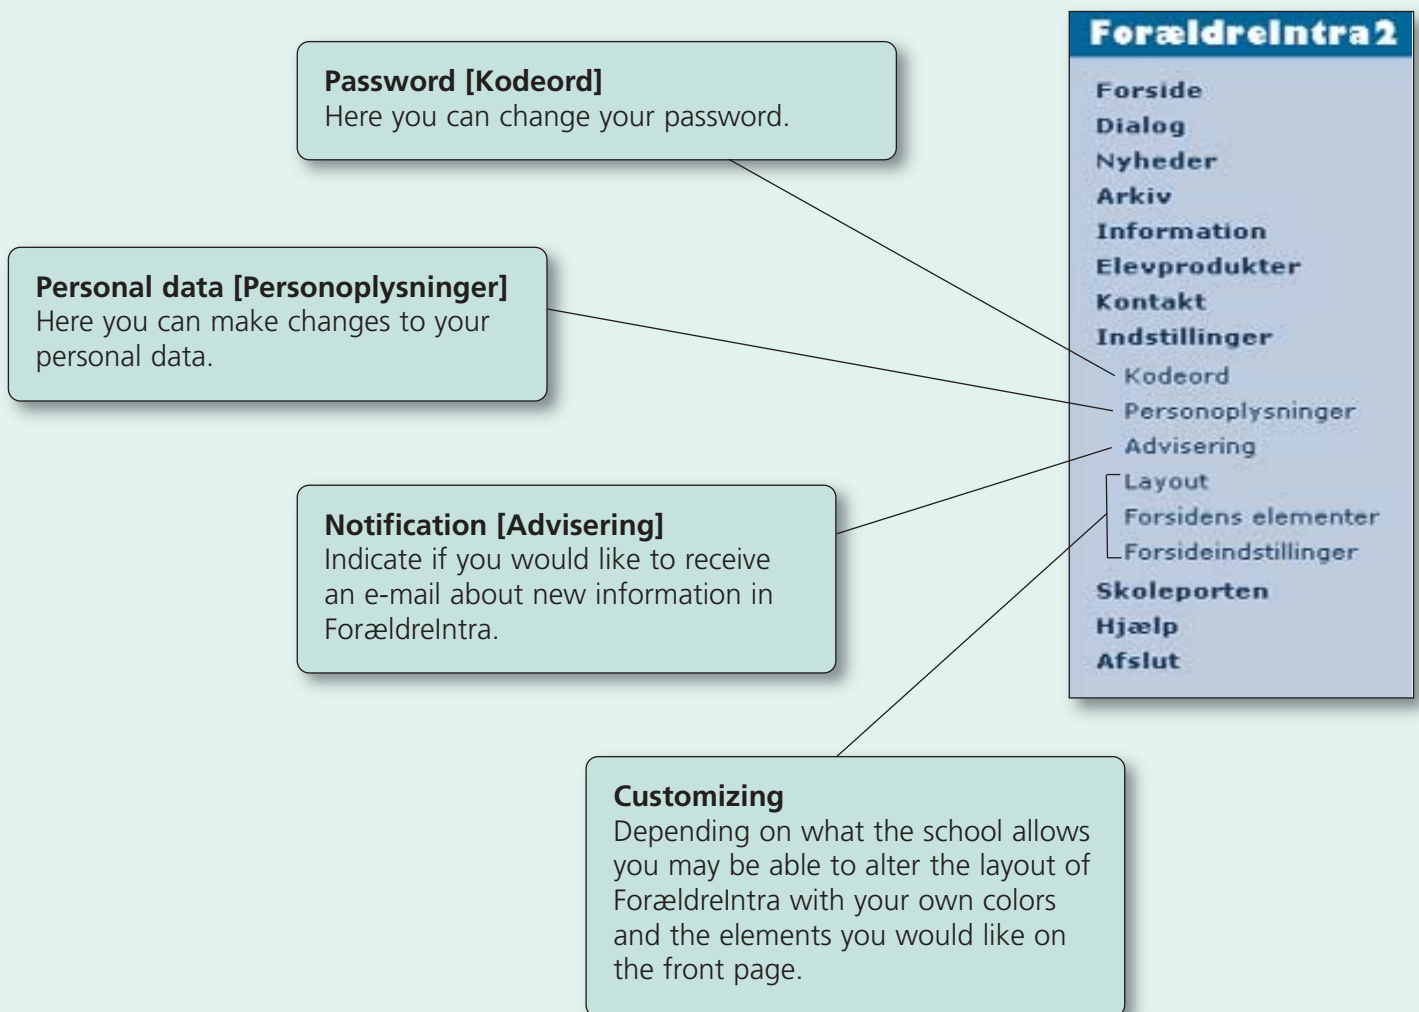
Password [Kodeord]
Here you can change your password.

Personal data [Personoplysninger]
Here you can make changes to your personal data.

Notification [Advisering]
Indicate if you would like to receive an e-mail about new information in ForældreIntra.

Customizing
Depending on what the school allows you may be able to alter the layout of ForældreIntra with your own colors and the elements you would like on the front page.

ForældreIntra2
Forside
Dialog
Nyheder
Arkiv
Information
Elevprodukter
Kontakt
Indstillinger
Kodeord
Personoplysninger
Advisering
Layout
Forsidens elementer
Forsideindstillinger
Skoleporten
Hjælp
Afslut